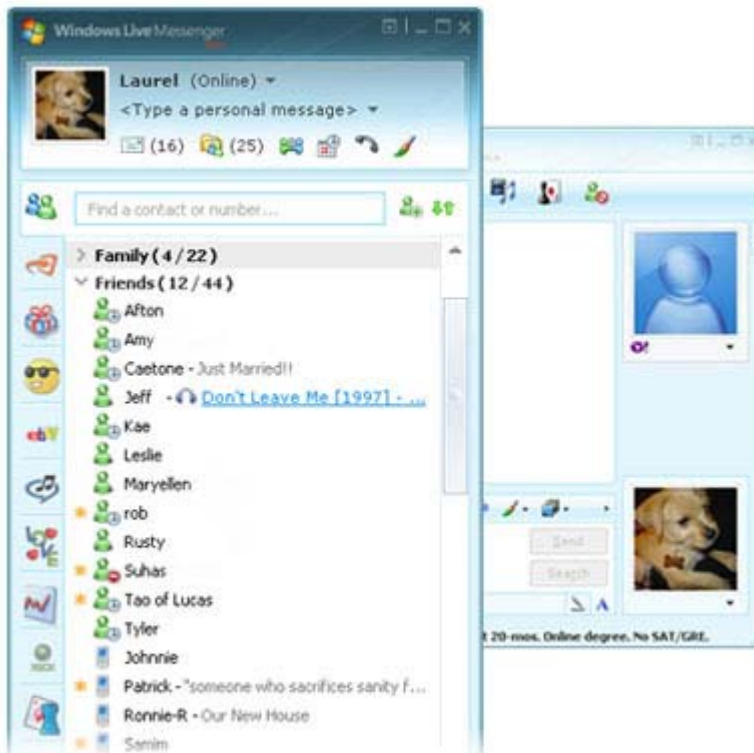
Windows Live Messenger

Laurel (Online)
<Type a personal message>
(16) (25)

Find a contact or number...

Family (4 / 22)
Friends (12 / 44)
Afton
Amy
Caetone - Just Married!!
Jeff - Don't Leave Me [1997] - ...
Kae
Leslie
Maryellen
rob
Rusty
Suhas
Tao of Lucas
Tyler
Johnnie
Patrick - "someone who sacrifices sanity f...
Ronnie-R - Our New House
Samim

Send
Search

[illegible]t 20-mos. Online degree. No SAT/GRE.